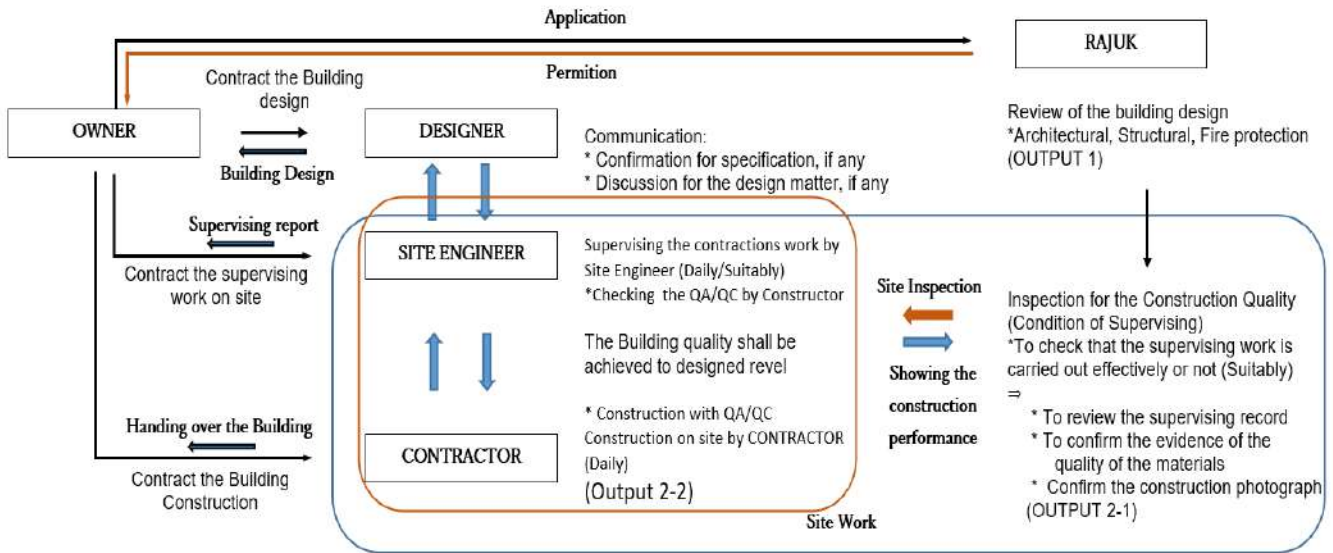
Application

RAJUK

Permition

Contract the Building design

OWNER

DESIGNER

Building Design

Communication:
* Confirmation for specification, if any
* Discussion for the design matter, if any

Review of the building design
*Architectural, Structural, Fire protection
(OUTPUT 1)

Supervising report

Contract the supervising work on site

SITE ENGINEER

Supervising the contractions work by Site Engineer (Daily/Suitably)
*Checking the QA/QC by Constructor

The Building quality shall be achieved to designed revel

* Construction with QA/QC Construction on site by CONTRACTOR (Daily)
(Output 2-2)

CONTRACTOR

Site Inspection

Showing the construction performance

Inspection for the Construction Quality
(Condition of Supervising)
*To check that the supervising work is carried out effectively or not (Suitably)
⇒
* To review the supervising record
* To confirm the evidence of the quality of the materials
* Confirm the construction photograph
(OUTPUT 2-1)

Handing over the Building

Contract the Building Construction

Site Work